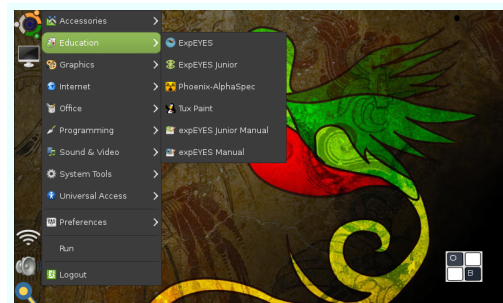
Accessories
Education
Graphics
Internet
Office
Programming
Sound & Video
System Tools
Universal Access
Preferences
Run
Logout

ExpEYES
ExpEYES Junior
Phoenix-AlphaSpec
Tux Paint
expEYES Junior Manual
expEYES Manual

O
B